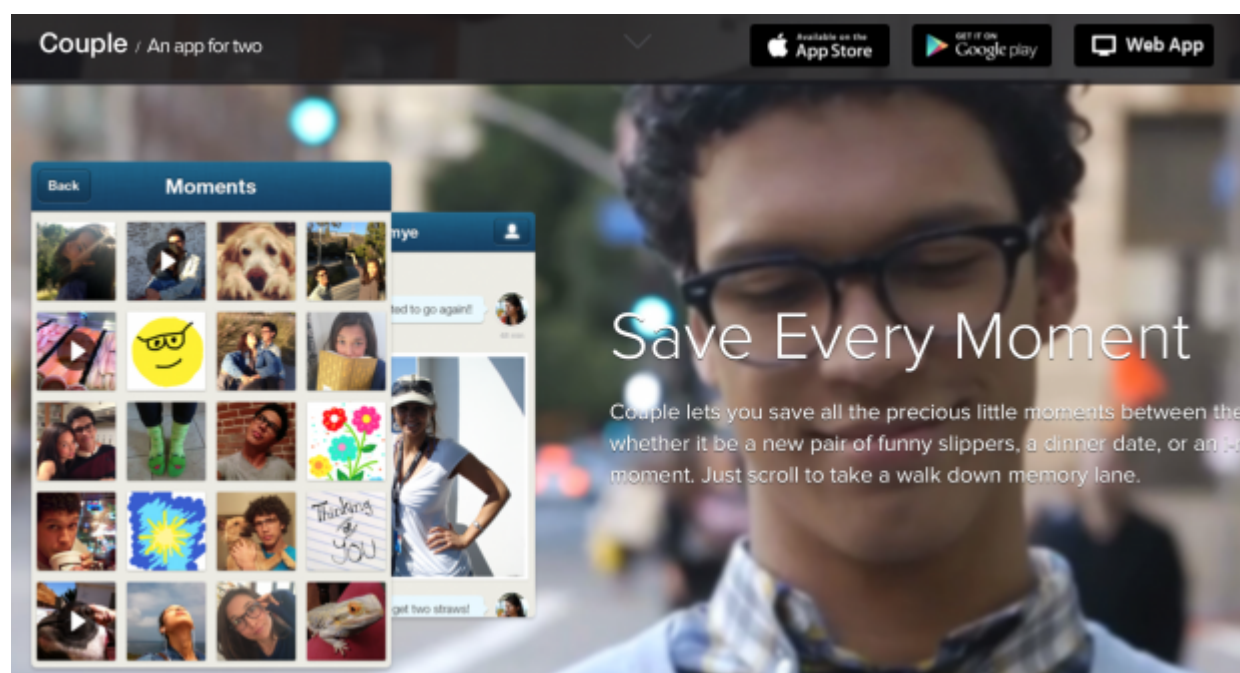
Couple / An app for two

Available on the App Store

GET IT ON Google play

Web App

Back

Moments

mye

ted to go again!

Thinking of YOU

get two straws!

Save Every Moment

Couple lets you save all the precious little moments between the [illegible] whether it be a new pair of funny slippers, a dinner date, or an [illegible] moment. Just scroll to take a walk down memory lane.